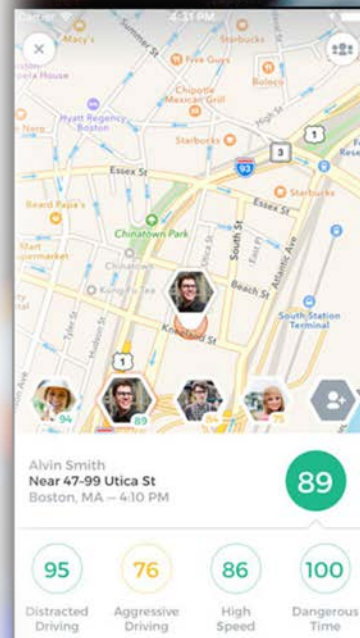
Carrier 4:31 PM

Macy's
Starbucks
Five Guys
Boloco
Chipotle Mexican Grill
Hyatt Regency Boston
Starbucks
Essex St
93
3
1
Beard Papa's
Chinatown Park
Chinatown
Essex St
South St
Kneeland St
Beach St
Atlantic Ave
South Station Terminal
1
94
89
64
76

Alvin Smith
Near 47-99 Utica St
Boston, MA — 4:10 PM
89

95
Distracted Driving
76
Aggressive Driving
86
High Speed
100
Dangerous Time